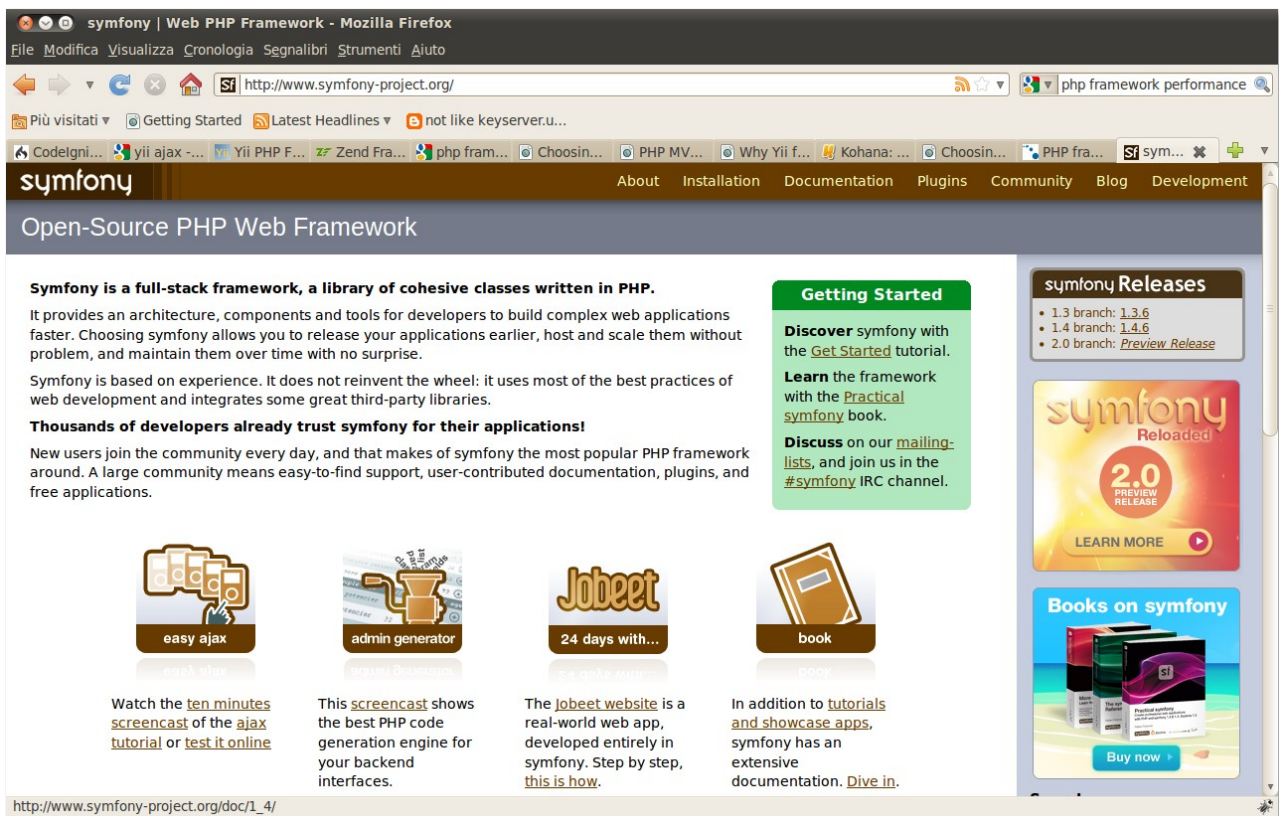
symfony | Web PHP Framework - Mozilla Firefox

File Modifica Visualizza Cronologia Segnalibri Strumenti Aiuto

http://www.symfony-project.org/

php framework performance

Più visitati ▾ Getting Started Latest Headlines ▾ not like keyserver.u...

CodeIgni... yii ajax -... Yii PHP F... Zend Fra... php fram... Choosin... PHP MV... Why Yii f... Kohana: ... Choosin... PHP fra... sym...

symfony

About Installation Documentation Plugins Community Blog Development

Open-Source PHP Web Framework

Symfony is a full-stack framework, a library of cohesive classes written in PHP.

It provides an architecture, components and tools for developers to build complex web applications faster. Choosing symfony allows you to release your applications earlier, host and scale them without problem, and maintain them over time with no surprise.

Symfony is based on experience. It does not reinvent the wheel: it uses most of the best practices of web development and integrates some great third-party libraries.

Thousands of developers already trust symfony for their applications!

New users join the community every day, and that makes of symfony the most popular PHP framework around. A large community means easy-to-find support, user-contributed documentation, plugins, and free applications.

Getting Started

Discover symfony with the Get Started tutorial.

Learn the framework with the Practical symfony book.

Discuss on our mailing-lists, and join us in the #symfony IRC channel.

symfony Releases

• 1.3 branch: 1.3.6
• 1.4 branch: 1.4.6
• 2.0 branch: Preview Release

symfony Reloaded 2.0 PREVIEW RELEASE LEARN MORE

Books on symfony

Buy now

easy ajax

admin generator

Jobeet

24 days with...

book

Watch the ten minutes screencast of the ajax tutorial or test it online

This screencast shows the best PHP code generation engine for your backend interfaces.

The Jobeet website is a real-world web app, developed entirely in symfony. Step by step, this is how.

In addition to tutorials and showcase apps, symfony has an extensive documentation. Dive in.

http://www.symfony-project.org/doc/1_4/